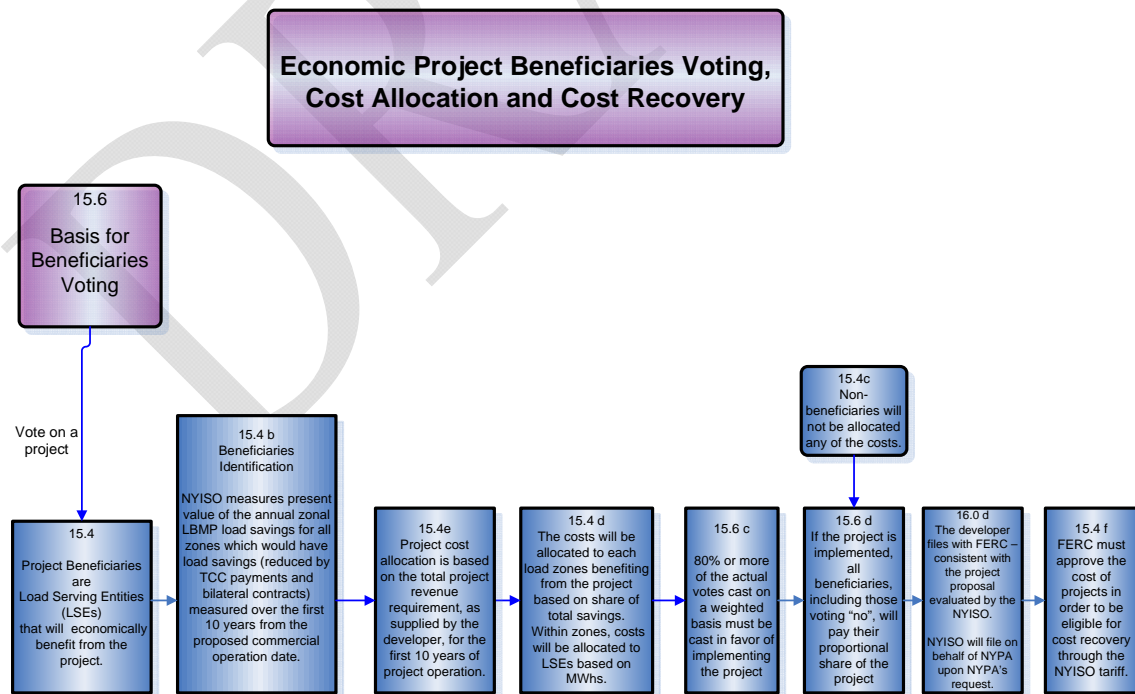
Economic Project Beneficiaries Voting, Cost Allocation and Cost Recovery

15.6
Basis for Beneficiaries Voting

Vote on a project

15.4
Project Beneficiaries are Load Serving Entities (LSEs) that will economically benefit from the project.

15.4 b
Beneficiaries Identification
NYISO measures present value of the annual zonal LBMP load savings for all zones which would have load savings (reduced by TCC payments and bilateral contracts) measured over the first 10 years from the proposed commercial operation date.

15.4e
Project cost allocation is based on the total project revenue requirement, as supplied by the developer, for the first 10 years of project operation.

15.4 d
The costs will be allocated to each load zones benefiting from the project based on share of total savings. Within zones, costs will be allocated to LSEs based on MWhs.

15.6 c
80% or more of the actual votes cast on a weighted basis must be cast in favor of implementing the project

15.4c
Non-beneficiaries will not be allocated any of the costs.

15.6 d
If the project is implemented, all beneficiaries, including those voting "no", will pay their proportional share of the project

16.0 d
The developer files with FERC – consistent with the project proposal evaluated by the NYISO.
NYISO will file on behalf of NYPA upon NYPA's request.

15.4 f
FERC must approve the cost of projects in order to be eligible for cost recovery through the NYISO tariff.